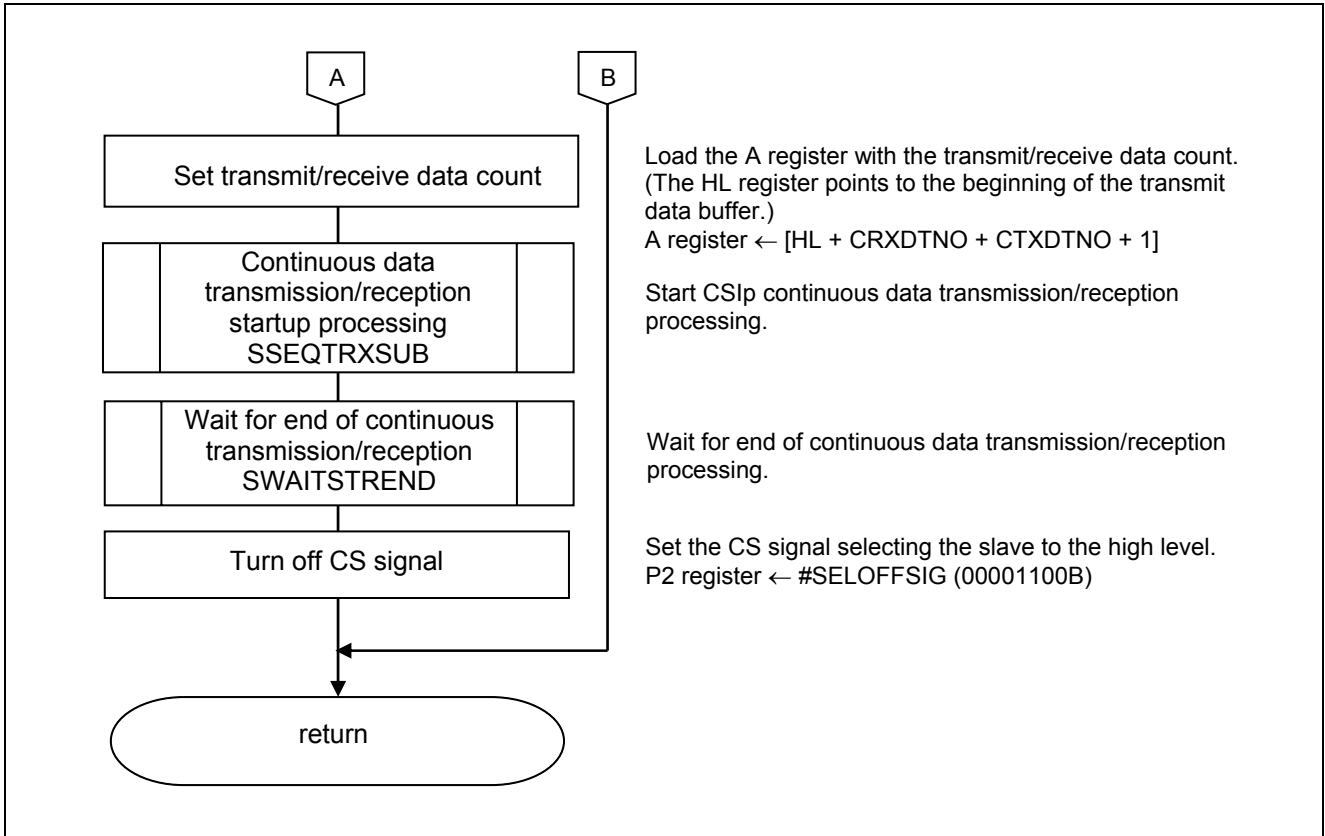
A

B

Set transmit/receive data count

Load the A register with the transmit/receive data count. (The HL register points to the beginning of the transmit data buffer.)
A register ← [HL + CRXDTNO + CTXDTNO + 1]

Continuous data transmission/reception startup processing SSEQTRXSUB

Start CSIp continuous data transmission/reception processing.

Wait for end of continuous transmission/reception SWAITSTREND

Wait for end of continuous data transmission/reception processing.

Turn off CS signal

Set the CS signal selecting the slave to the high level.
P2 register ← #SELOFFSIG (00001100B)

return